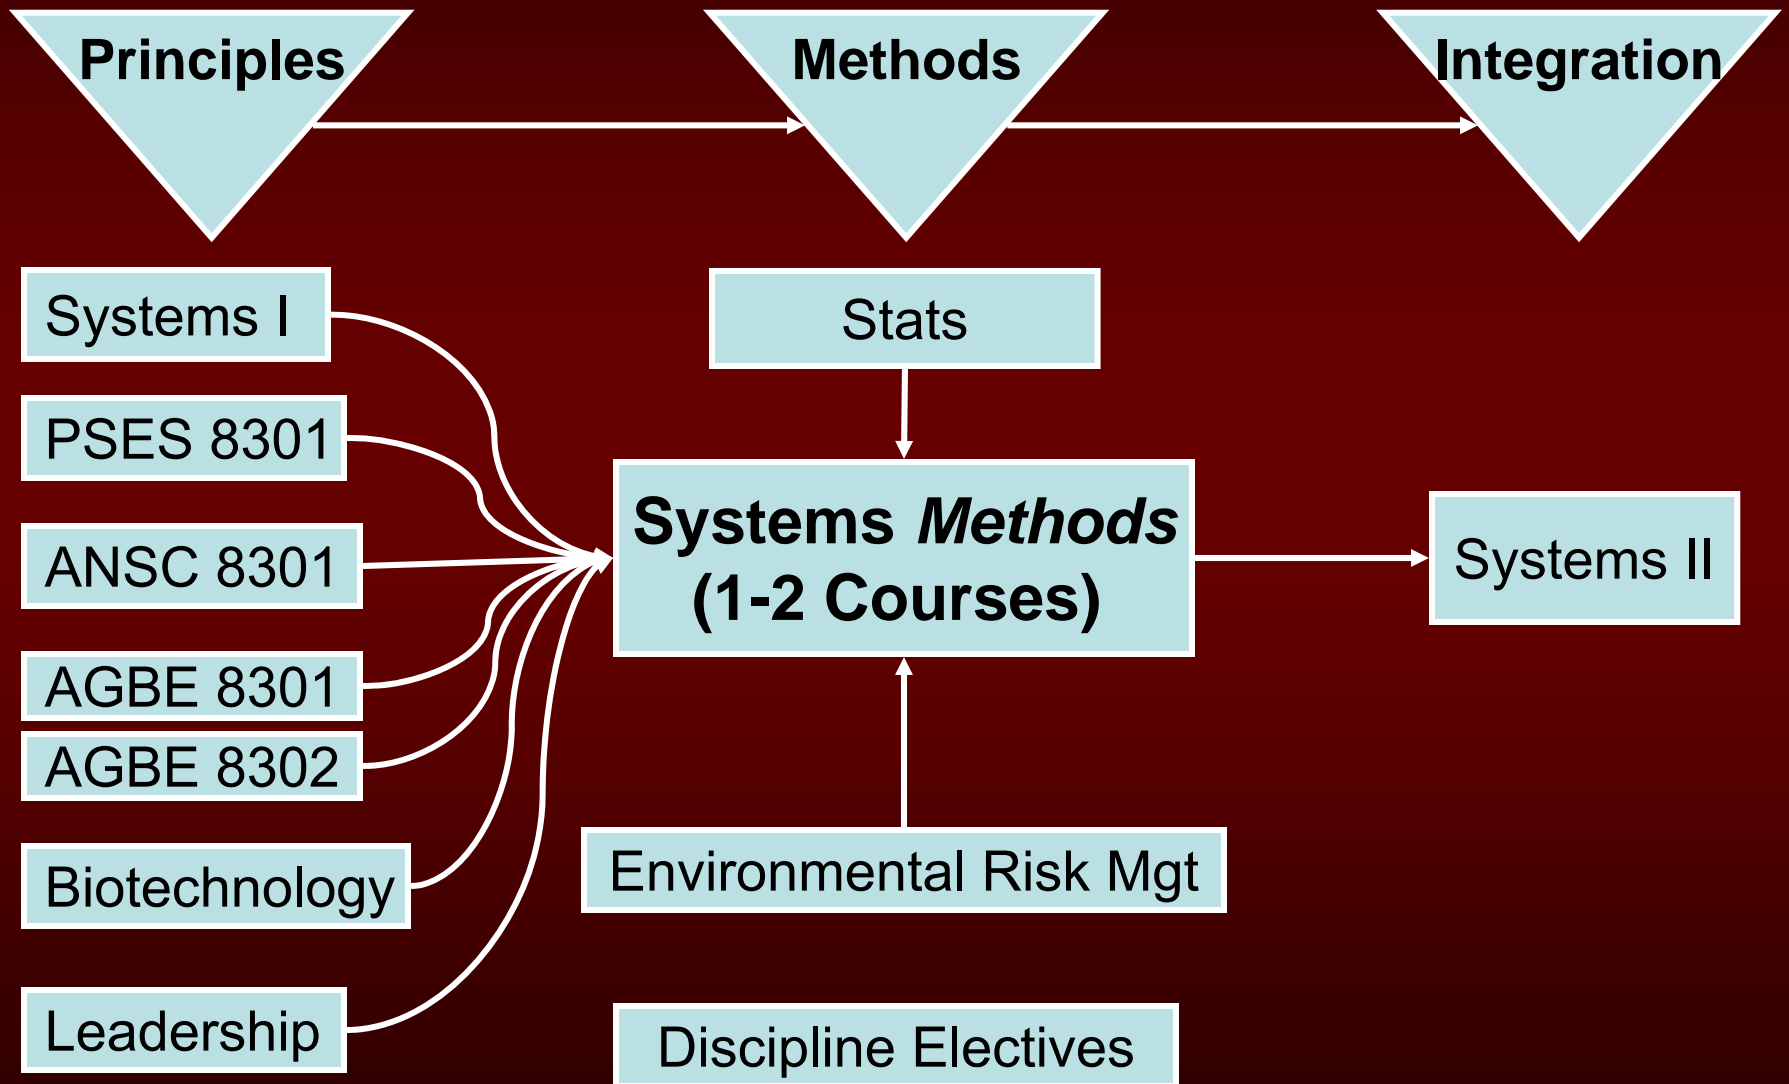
Principles

Methods

Integration

Systems I

PSES 8301

ANSC 8301

AGBE 8301

AGBE 8302

Biotechnology

Leadership

Stats

Systems *Methods* (1-2 Courses)

Systems II

Environmental Risk Mgt

Discipline Electives